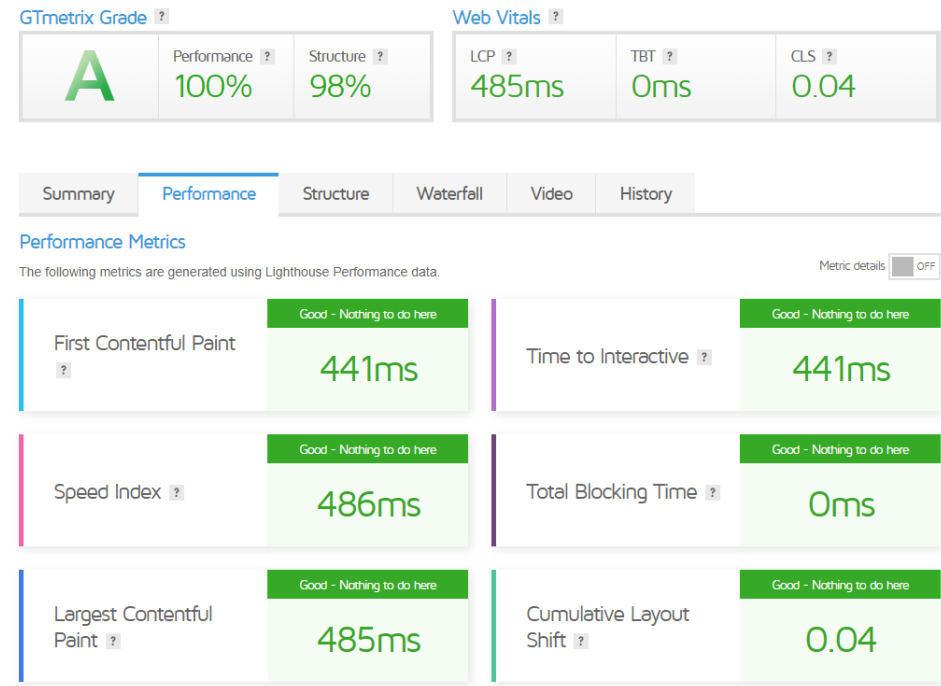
GTmetrix Grade ?

A

Performance ?
100%

Structure ?
98%

Web Vitals ?

LCP ?
485ms

TBT ?
0ms

CLS ?
0.04

Summary | Performance | Structure | Waterfall | Video | History

Performance Metrics

The following metrics are generated using Lighthouse Performance data.

Metric details OFF

First Contentful Paint ?
Good - Nothing to do here
441ms

Time to Interactive ?
Good - Nothing to do here
441ms

Speed Index ?
Good - Nothing to do here
486ms

Total Blocking Time ?
Good - Nothing to do here
0ms

Largest Contentful Paint ?
Good - Nothing to do here
485ms

Cumulative Layout Shift ?
Good - Nothing to do here
0.04